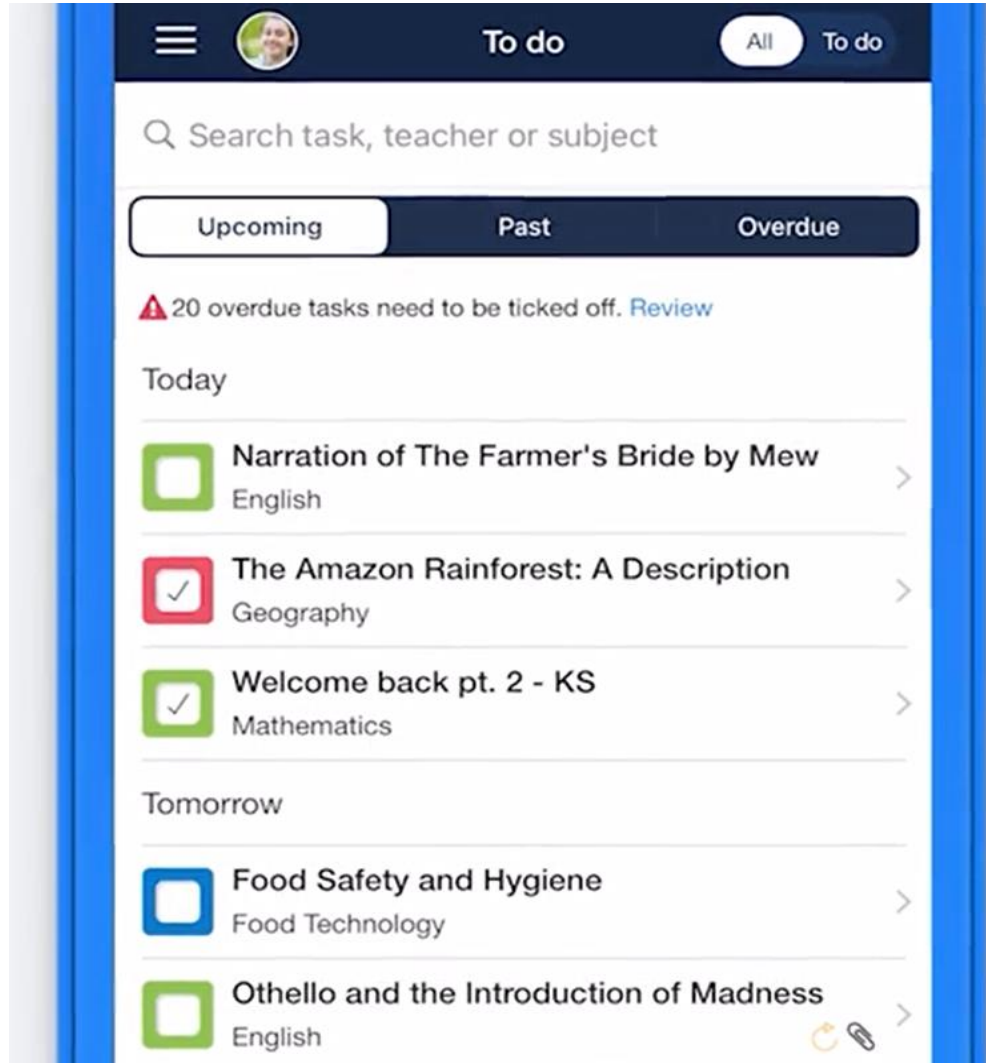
To do

All

To do

Search task, teacher or subject

Upcoming

Past

Overdue

20 overdue tasks need to be ticked off. Review

Today

Narration of The Farmer's Bride by Mew
English

The Amazon Rainforest: A Description
Geography

Welcome back pt. 2 - KS
Mathematics

Tomorrow

Food Safety and Hygiene
Food Technology

Othello and the Introduction of Madness
English